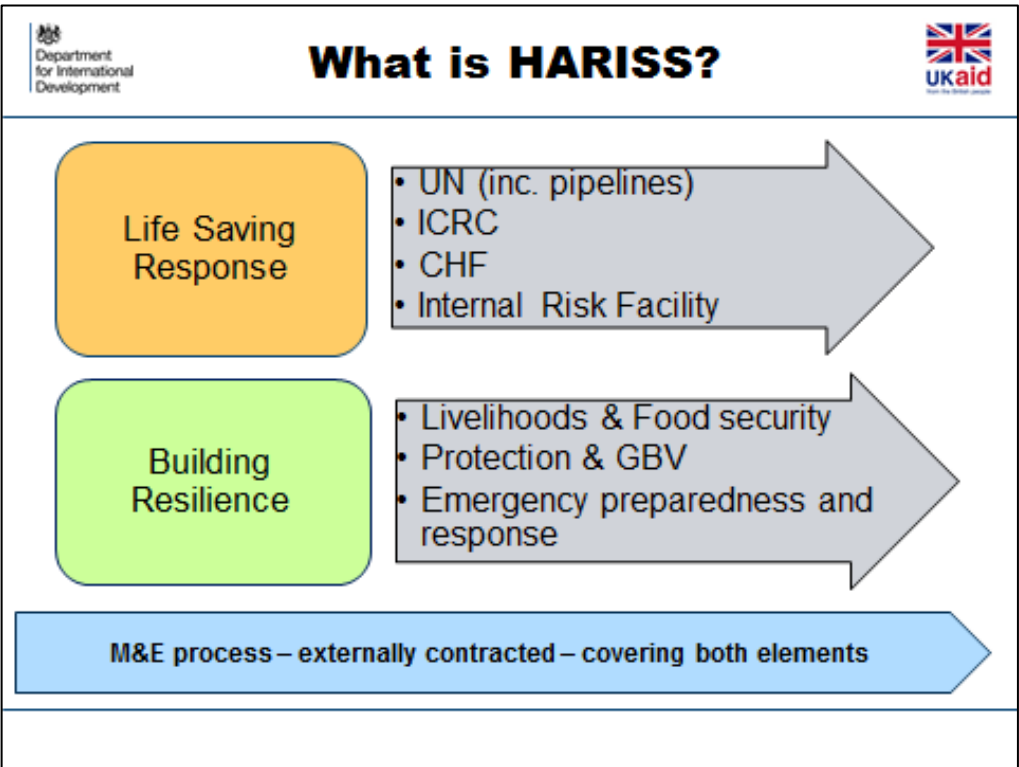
Department for International Development

What is HARISS?

UKaid
from the British people

Life Saving Response

• UN (inc. pipelines)
• ICRC
• CHF
• Internal Risk Facility

Building Resilience

• Livelihoods & Food security
• Protection & GBV
• Emergency preparedness and response

M&E process – externally contracted – covering both elements